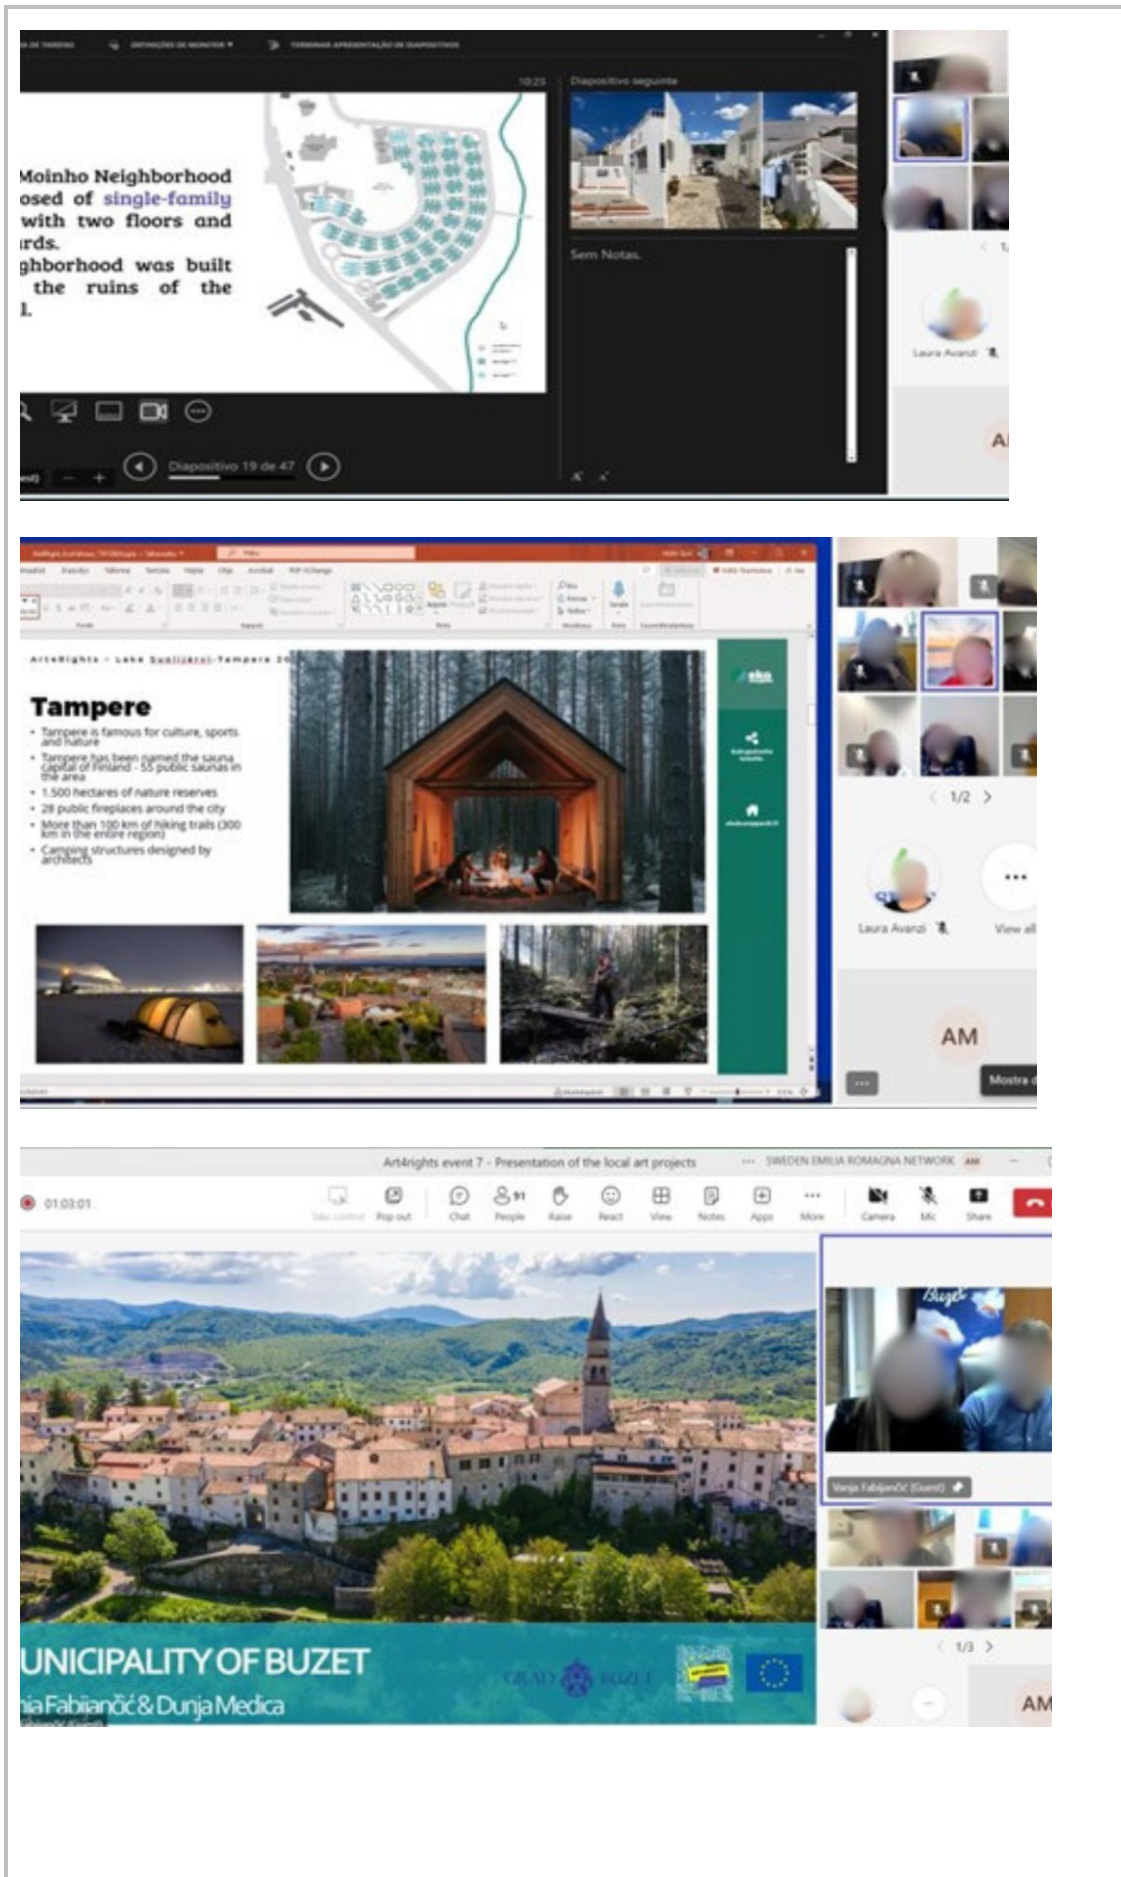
DEFINIÇÕES DE MONITOR ▾   TERMINAR APRESENTAÇÃO DE DIAPOSITIVOS

10:23

Diapositivo seguinte

Moinho Neighborhood
osed of single-family
with two floors and
ırds.
ghborhood was built
the ruins of the
l.

Sem Notas.

Diapositivo 19 de 47

Laura Avanzi

AI

ArteRights - Lake Suolijärvi-Tampere 20

Tampere
• Tampere is famous for culture, sports and nature
• Tampere has been named the sauna capital of Finland - 55 public saunas in the area
• 1.500 hectares of nature reserves
• 28 public fireplaces around the city
• More than 100 km of hiking trails (300 km in the entire region)
• Camping structures designed by architects

eko

1/2

Laura Avanzi

View all

AM

Mostra d

Art4rights event 7 - Presentation of the local art projects

SWEDEN EMILIA ROMAGNA NETWORK AM

01:03:01

Take control  Pop out  Chat  91 People  Raise  React  View  Notes  Apps  More  Camera  Mic  Share

UNICIPALITY OF BUZET
ia Fabijančić & Dunja Medica

GRAD BUZET

Vanja Fabijančić (Guest)

1/3

AM